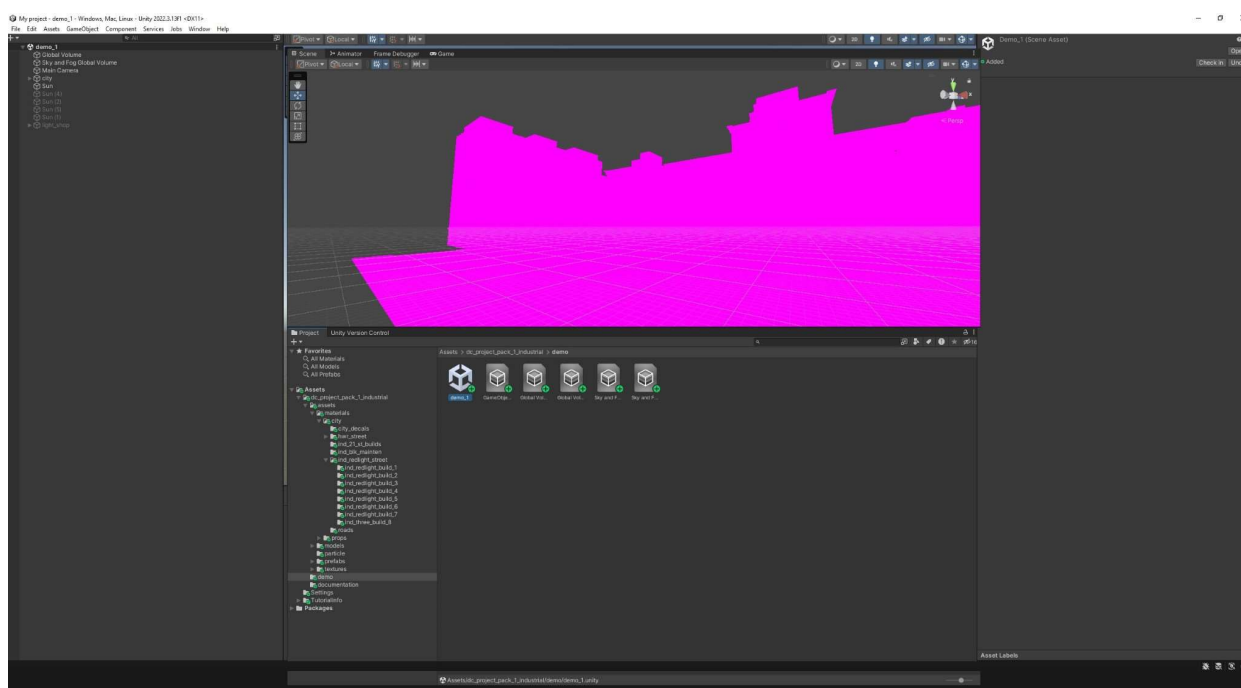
My project - demo_1 - Windows, Mac, Linux - Unity 2022.3.13f1 <DX11>
File Edit Assets GameObject Component Services Jobs Window Help

demo_1
Global Volume
Sky and Fog Global Volume
Main Camera
city
Sun
Sun (4)
Sun (2)
Sun (3)
Sun (1)
light_shop

Pivot Local
Scene Animator Frame Debugger Game
Pivot Local
Persp

Demo_1 (Scene Asset)
Added
Check In

Project Unity Version Control
Favorites
All Materials
All Models
All Prefabs
Assets
dc_project_pack_1_industrial
assets
materials
city
city_decals
bwl_street
ind_21_st_builds
ind_blk_mainten
ind_redlight_street
ind_redlight_build_1
ind_redlight_build_2
ind_redlight_build_3
ind_redlight_build_4
ind_redlight_build_5
ind_redlight_build_6
ind_redlight_build_7
ind_three_build_8
roads
props
models
particle
prefabs
textures
demo
documentation
Settings
TutorialInfo
Packages

Assets > dc_project_pack_1_industrial > demo
demo_1 GameObje... Global Vol... Global Vol... Sky and F... Sky and F...

Assets/dc_project_pack_1_industrial/demo/demo_1.unity

Asset Labels